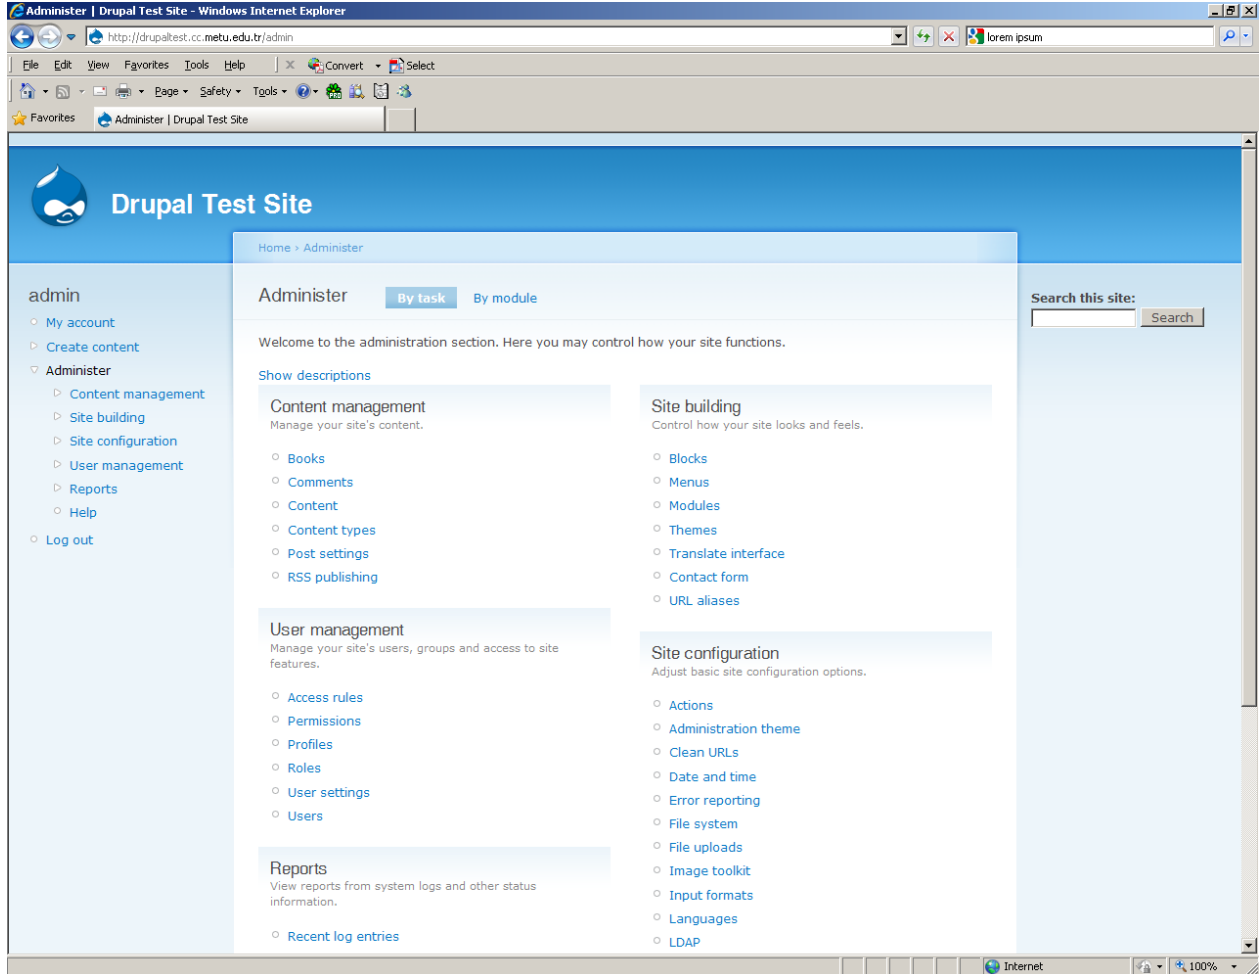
Administer | Drupal Test Site - Windows Internet Explorer

http://drupaltest.cc.metu.edu.tr/admin

lorem ipsum

File Edit View Favorites Tools Help

Convert Select

Page Safety Tools

Favorites

Administer | Drupal Test Site

Drupal Test Site

Home › Administer

admin

My account

Create content

Administer

Content management

Site building

Site configuration

User management

Reports

Help

Log out

Administer

By task

By module

Welcome to the administration section. Here you may control how your site functions.

Show descriptions

Content management
Manage your site's content.

Books

Comments

Content

Content types

Post settings

RSS publishing

User management
Manage your site's users, groups and access to site features.

Access rules

Permissions

Profiles

Roles

User settings

Users

Reports
View reports from system logs and other status information.

Recent log entries

Site building
Control how your site looks and feels.

Blocks

Menus

Modules

Themes

Translate interface

Contact form

URL aliases

Site configuration
Adjust basic site configuration options.

Actions

Administration theme

Clean URLs

Date and time

Error reporting

File system

File uploads

Image toolkit

Input formats

Languages

LDAP

Search this site:

Search

Internet

100%